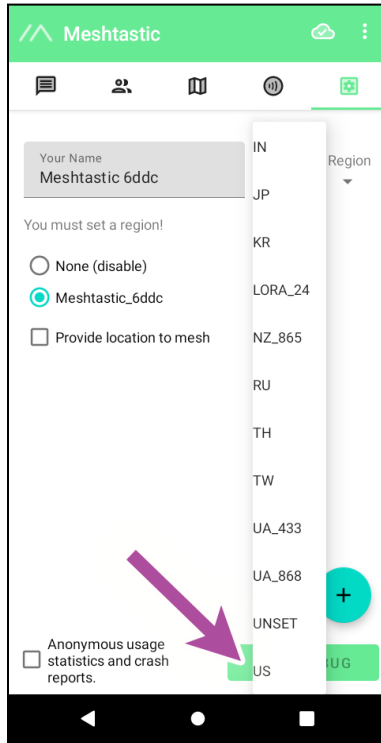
Meshtastic

Your Name
Meshtastic 6ddc

Region

You must set a region!

None (disable)

Meshtastic_6ddc

Provide location to mesh

IN
JP
KR
LORA_24
NZ_865
RU
TH
TW
UA_433
UA_868
UNSET
US

+

Anonymous usage statistics and crash reports.

BUG